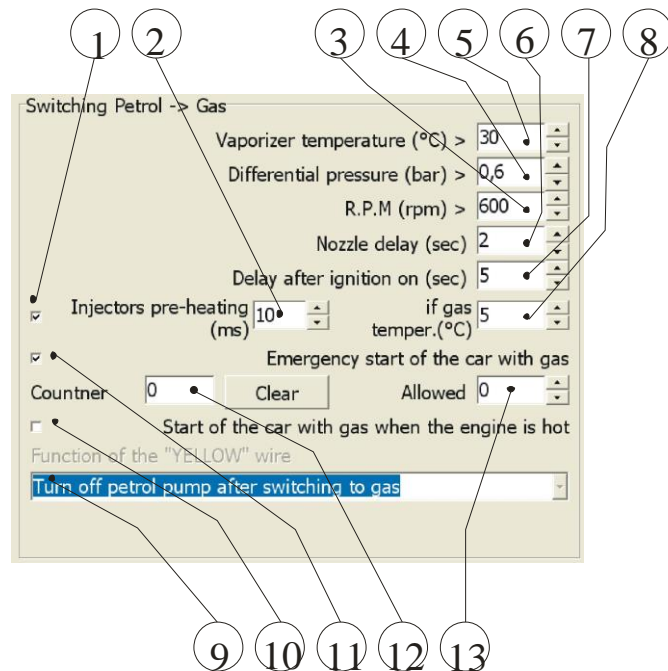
1 2 3 4 5 6 7 8

Switching Petrol -> Gas

Vaporizer temperature (°C) > 30

Differential pressure (bar) > 0,6

R.P.M (rpm) > 600

Nozzle delay (sec) 2

Delay after ignition on (sec) 5

Injectors pre-heating (ms) 10

if gas temper.(°C) 5

Emergency start of the car with gas

Countner 0 Clear

Allowed 0

Start of the car with gas when the engine is hot

Function of the "YELLOW" wire

Turn off petrol pump after switching to gas

9 10 11 12 13